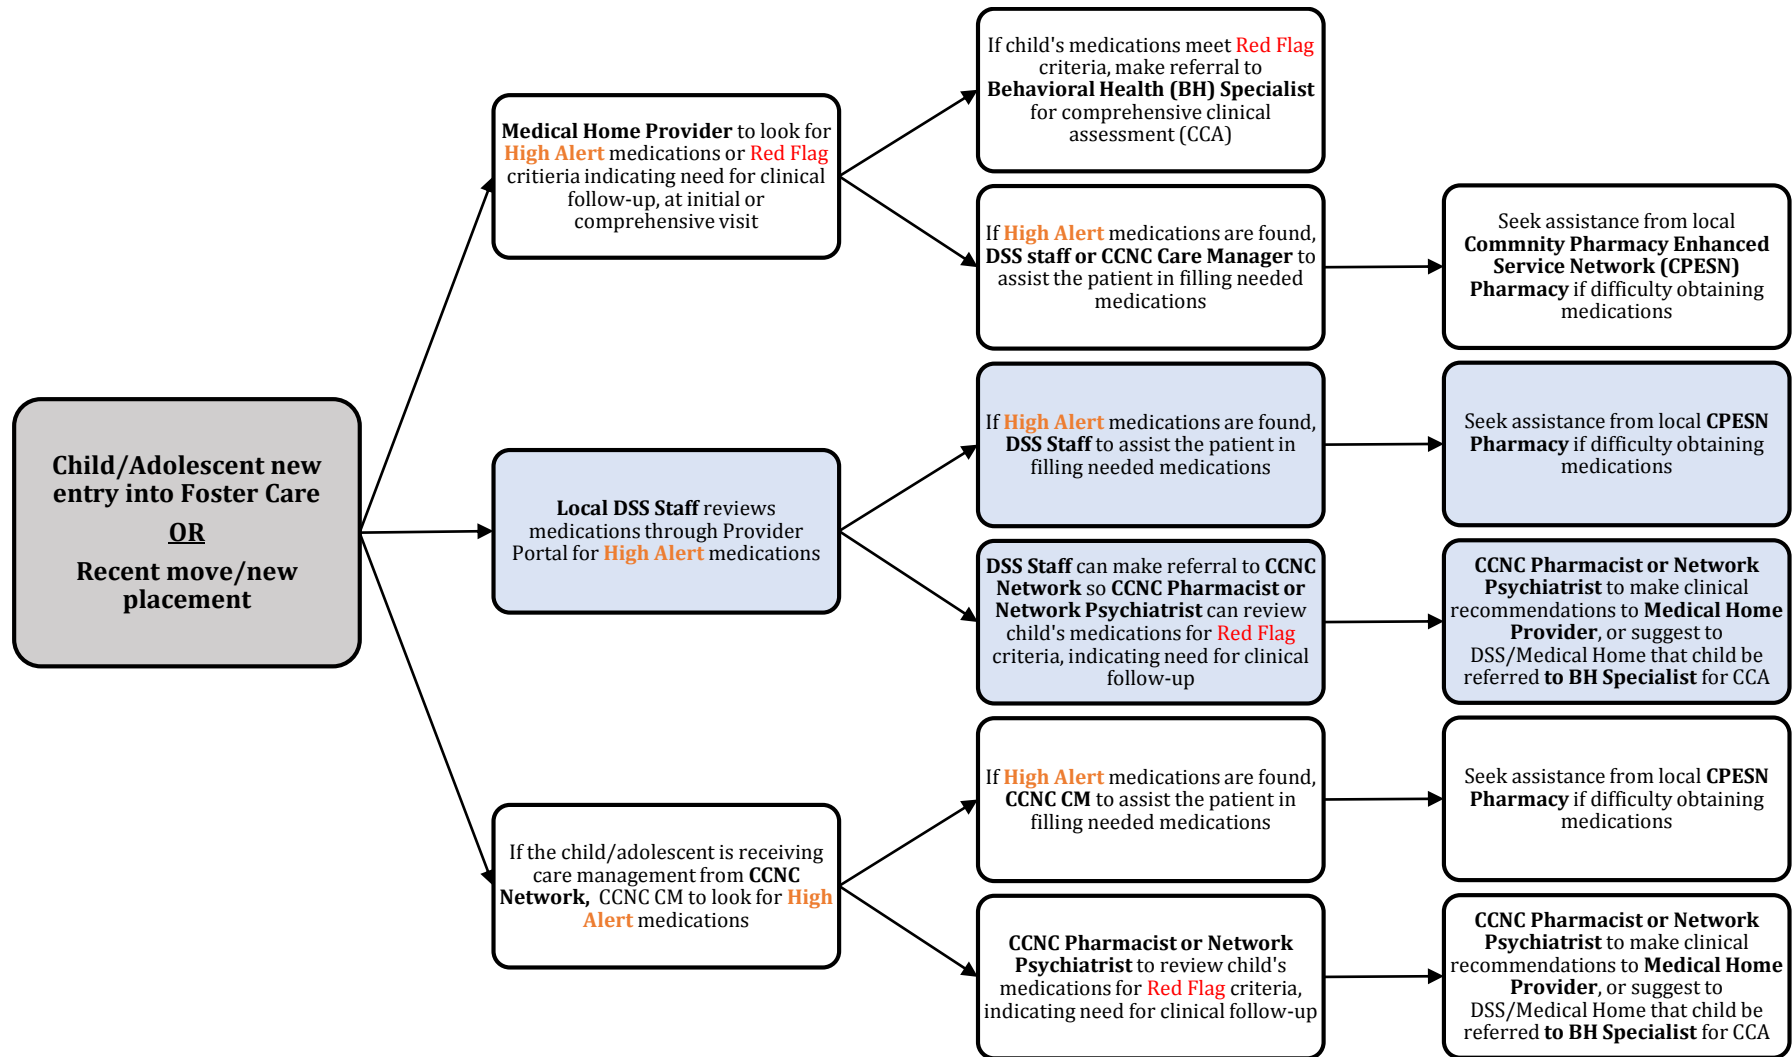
Child/Adolescent new entry into Foster Care

OR

Recent move/new placement

Medical Home Provider to look for High Alert medications or Red Flag critieria indicating need for clinical follow-up, at initial or comprehensive visit

If child's medications meet Red Flag criteria, make referral to Behavioral Health (BH) Specialist for comprehensive clinical assessment (CCA)

If High Alert medications are found, DSS staff or CCNC Care Manager to assist the patient in filling needed medications

Seek assistance from local Commnity Pharmacy Enhanced Service Network (CPESN) Pharmacy if difficulty obtaining medications

Local DSS Staff reviews medications through Provider Portal for High Alert medications

If High Alert medications are found, DSS Staff to assist the patient in filling needed medications

Seek assistance from local CPESN Pharmacy if difficulty obtaining medications

DSS Staff can make referral to CCNC Network so CCNC Pharmacist or Network Psychiatrist can review child's medications for Red Flag criteria, indicating need for clinical follow-up

CCNC Pharmacist or Network Psychiatrist to make clinical recommendations to Medical Home Provider, or suggest to DSS/Medical Home that child be referred to BH Specialist for CCA

If the child/adolescent is receiving care management from CCNC Network, CCNC CM to look for High Alert medications

If High Alert medications are found, CCNC CM to assist the patient in filling needed medications

Seek assistance from local CPESN Pharmacy if difficulty obtaining medications

CCNC Pharmacist or Network Psychiatrist to review child's medications for Red Flag criteria, indicating need for clinical follow-up

CCNC Pharmacist or Network Psychiatrist to make clinical recommendations to Medical Home Provider, or suggest to DSS/Medical Home that child be referred to BH Specialist for CCA